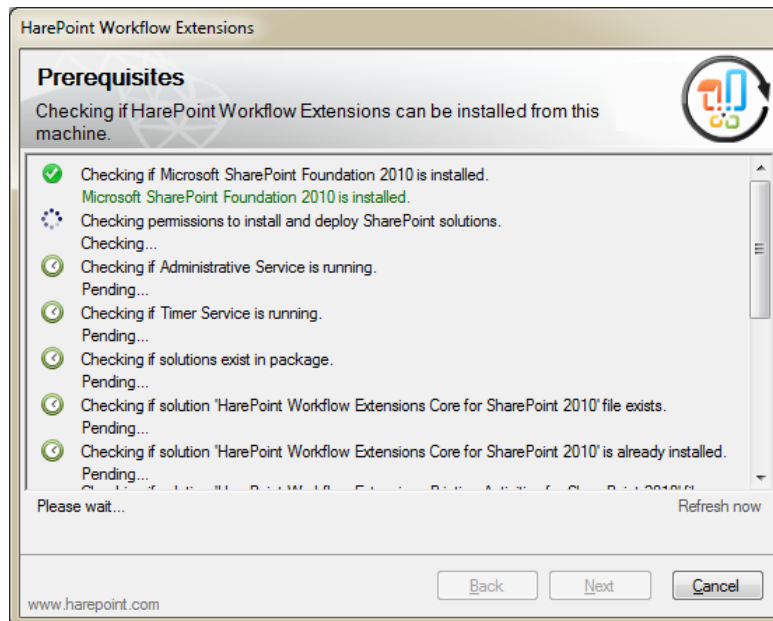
HarePoint Workflow Extensions

Prerequisites

Checking if HarePoint Workflow Extensions can be installed from this machine.

Checking if Microsoft SharePoint Foundation 2010 is installed.
Microsoft SharePoint Foundation 2010 is installed.

Checking permissions to install and deploy SharePoint solutions.
Checking...

Checking if Administrative Service is running.
Pending...

Checking if Timer Service is running.
Pending...

Checking if solutions exist in package.
Pending...

Checking if solution 'HarePoint Workflow Extensions Core for SharePoint 2010' file exists.
Pending...

Checking if solution 'HarePoint Workflow Extensions Core for SharePoint 2010' is already installed.
Pending...

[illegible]

Please wait...

Refresh now

Back

Next

Cancel

www.harepoint.com